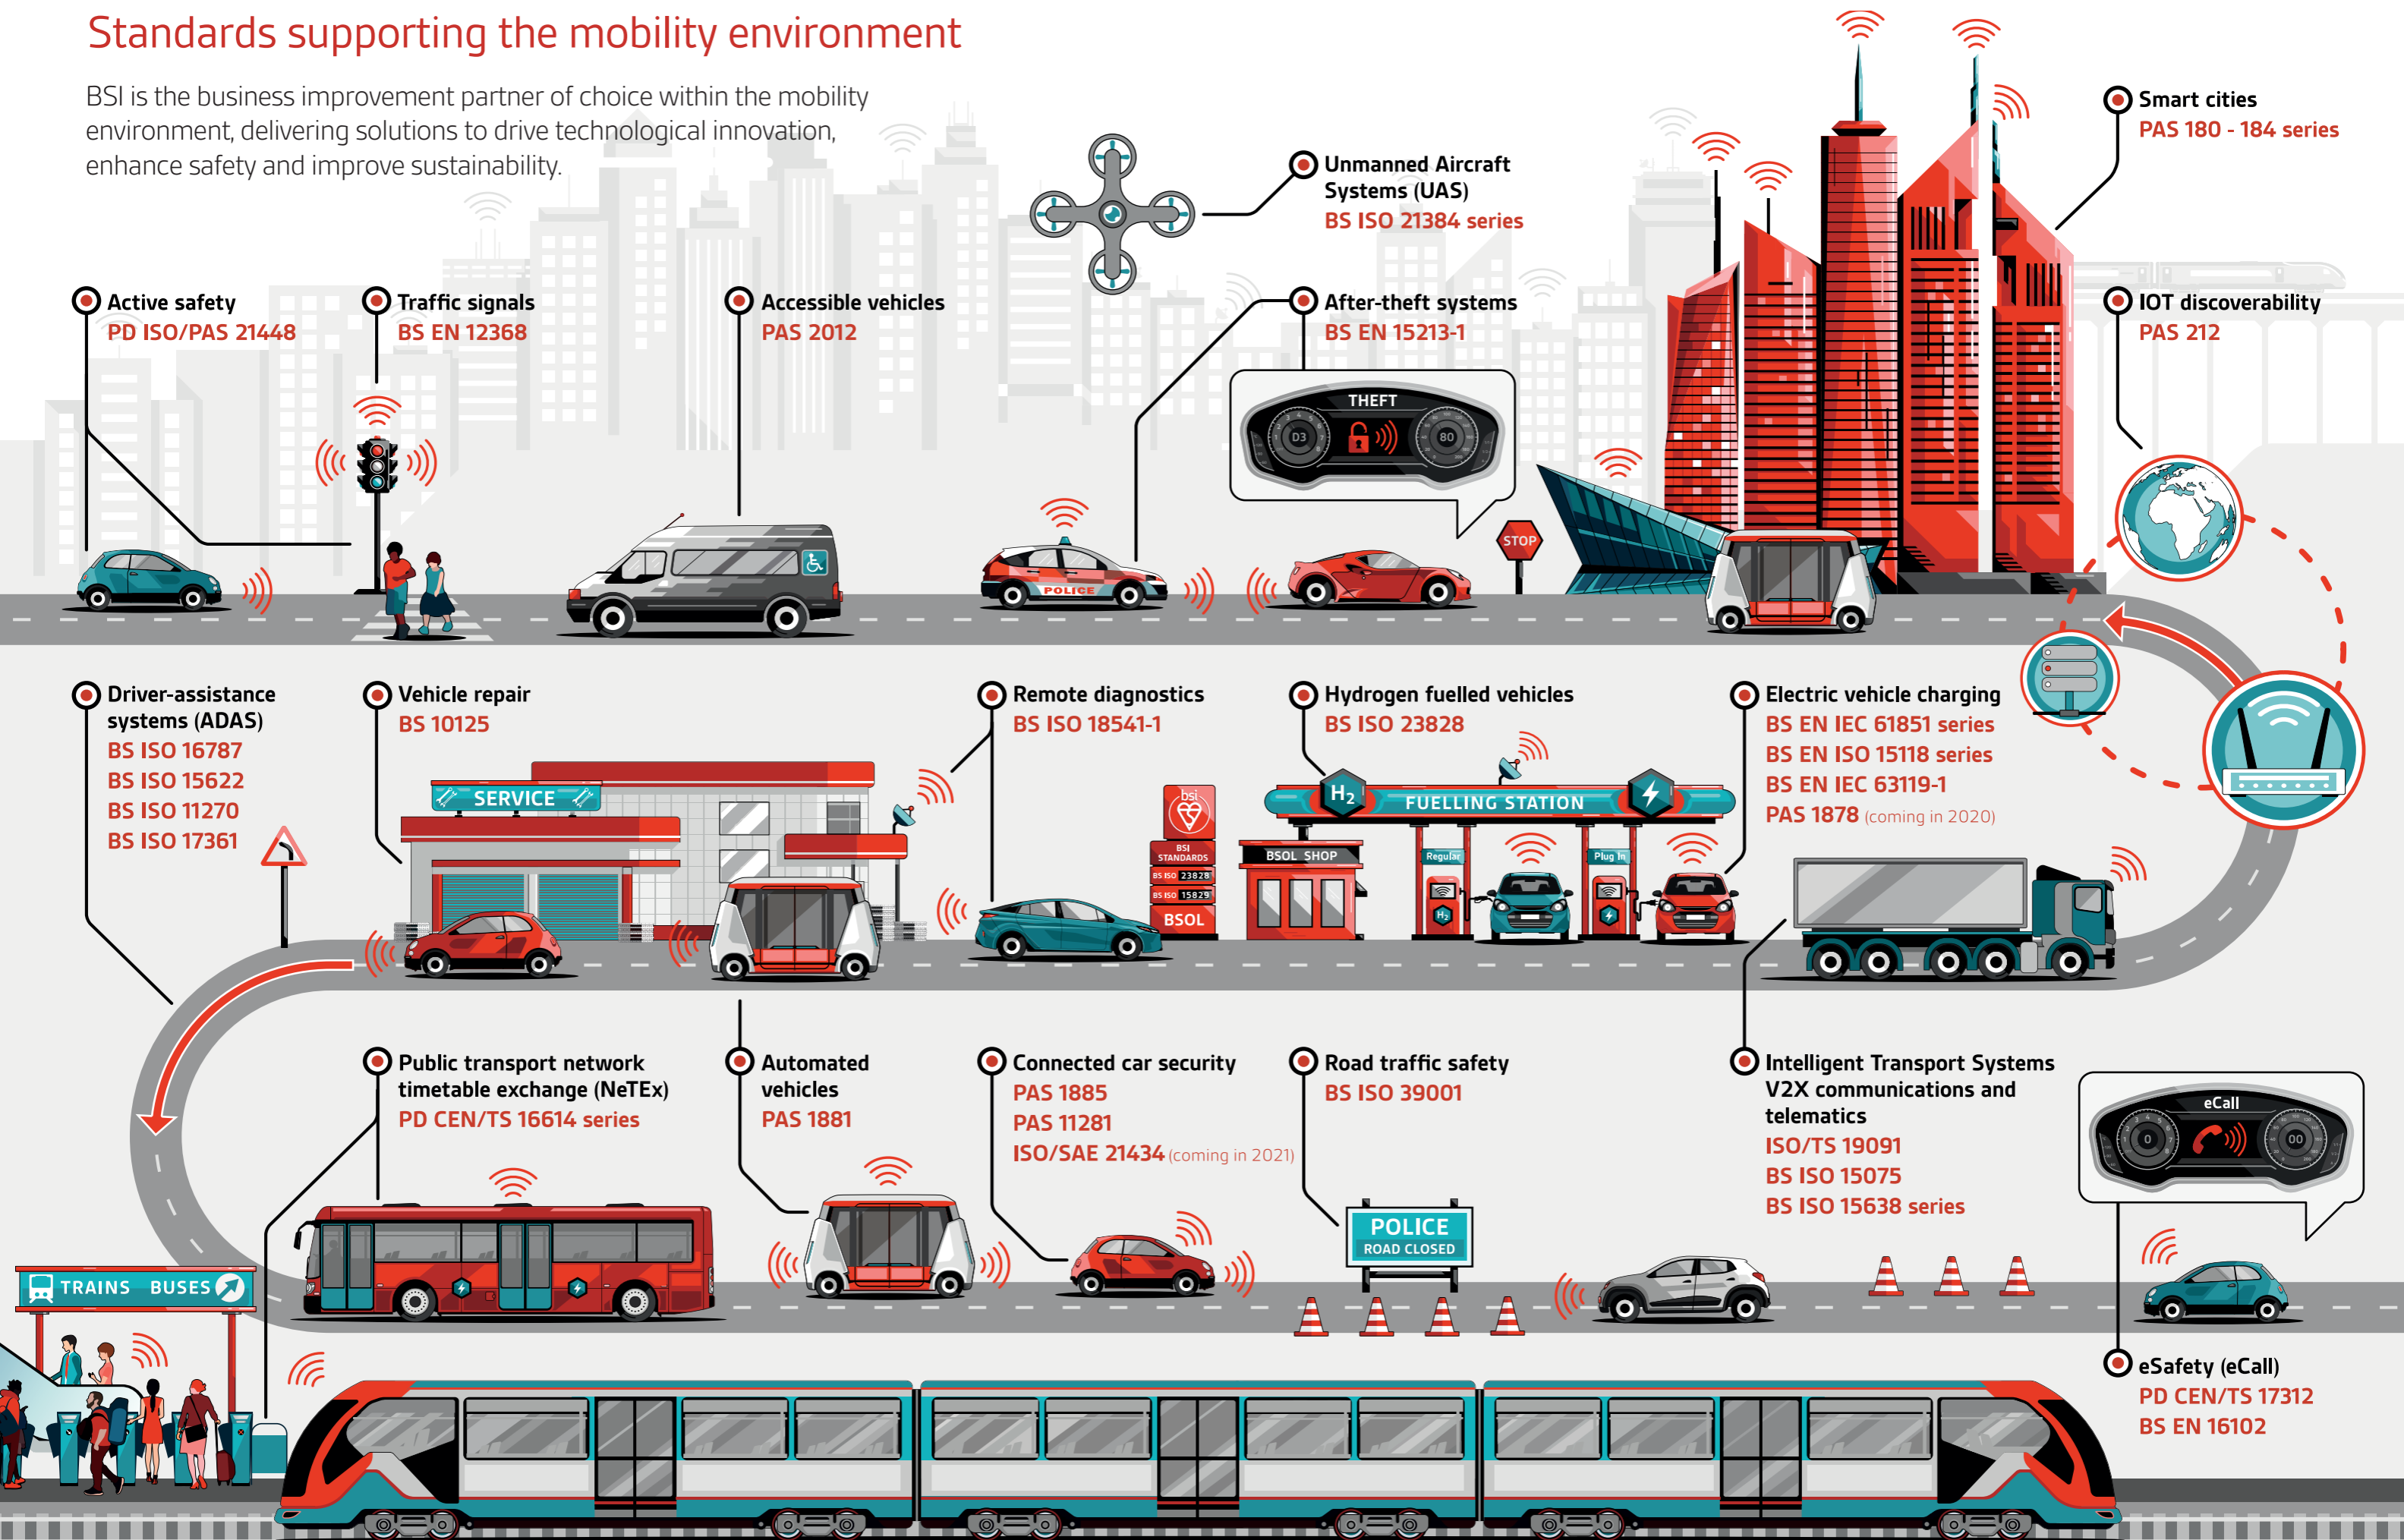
Standards supporting the mobility environment

BSI is the business improvement partner of choice within the mobility environment, delivering solutions to drive technological innovation, enhance safety and improve sustainability.

Unmanned Aircraft Systems (UAS)
BS ISO 21384 series

Smart cities
PAS 180 - 184 series

Active safety
PD ISO/PAS 21448

Traffic signals
BS EN 12368

Accessible vehicles
PAS 2012

After-theft systems
BS EN 15213-1

IOT discoverability
PAS 212

THEFT

D3

80

STOP

POLICE

Driver-assistance systems (ADAS)
BS ISO 16787
BS ISO 15622
BS ISO 11270
BS ISO 17361

Vehicle repair
BS 10125

Remote diagnostics
BS ISO 18541-1

Hydrogen fuelled vehicles
BS ISO 23828

Electric vehicle charging
BS EN IEC 61851 series
BS EN ISO 15118 series
BS EN IEC 63119-1
PAS 1878 (coming in 2020)

SERVICE

bsi
BSI STANDARDS
BS ISO 23828
BS ISO 15829
BSOL

BSOL SHOP

$H_2$

FUELLING STATION

Regular

Plug In

Public transport network timetable exchange (NeTEx)
PD CEN/TS 16614 series

Automated vehicles
PAS 1881

Connected car security
PAS 1885
PAS 11281
ISO/SAE 21434 (coming in 2021)

Road traffic safety
BS ISO 39001

Intelligent Transport Systems V2X communications and telematics
ISO/TS 19091
BS ISO 15075
BS ISO 15638 series

eCall

0

00

POLICE
ROAD CLOSED

TRAINS BUSES

eSafety (eCall)
PD CEN/TS 17312
BS EN 16102